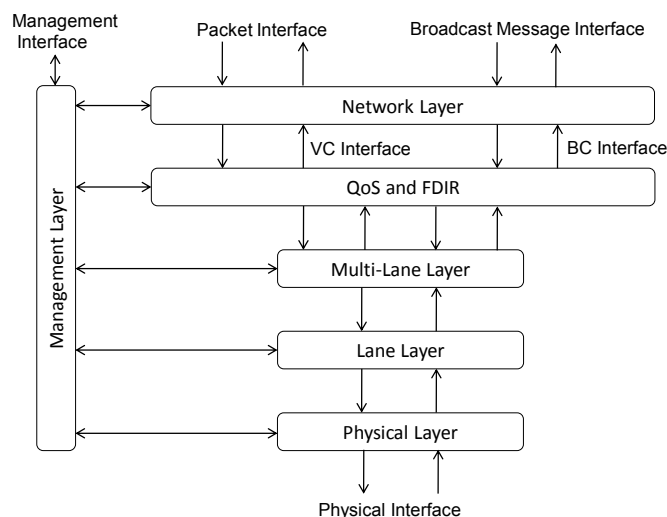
Management Interface

Packet Interface

Broadcast Message Interface

Network Layer

VC Interface

BC Interface

Management Layer

QoS and FDIR

Multi-Lane Layer

Lane Layer

Physical Layer

Physical Interface